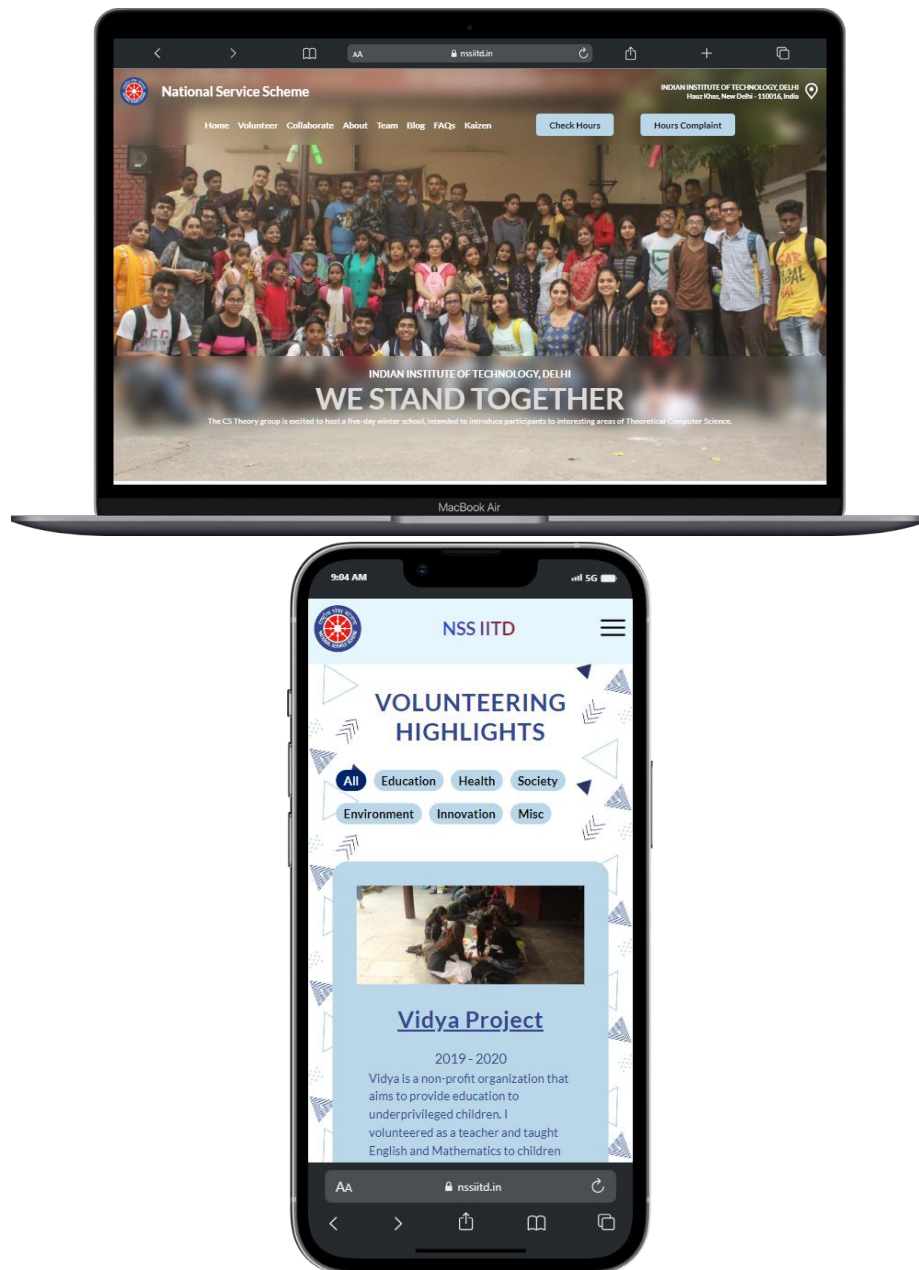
AA nssiitd.in

National Service Scheme

INDIAN INSTITUTE OF TECHNOLOGY, DELHI
Hauz Khas, New Delhi - 110016, India

Home Volunteer Collaborate About Team Blog FAQs Kaizen

Check Hours

Hours Complaint

INDIAN INSTITUTE OF TECHNOLOGY, DELHI

WE STAND TOGETHER

The CS Theory group is excited to host a five-day winter school, intended to introduce participants to interesting areas of Theoretical Computer Science.

MacBook Air

9:04 AM

5G

NSS IITD

VOLUNTEERING HIGHLIGHTS

All Education Health Society

Environment Innovation Misc

Vidya Project

2019 - 2020

Vidya is a non-profit organization that aims to provide education to underprivileged children. I volunteered as a teacher and taught English and Mathematics to children

AA nssiitd.in